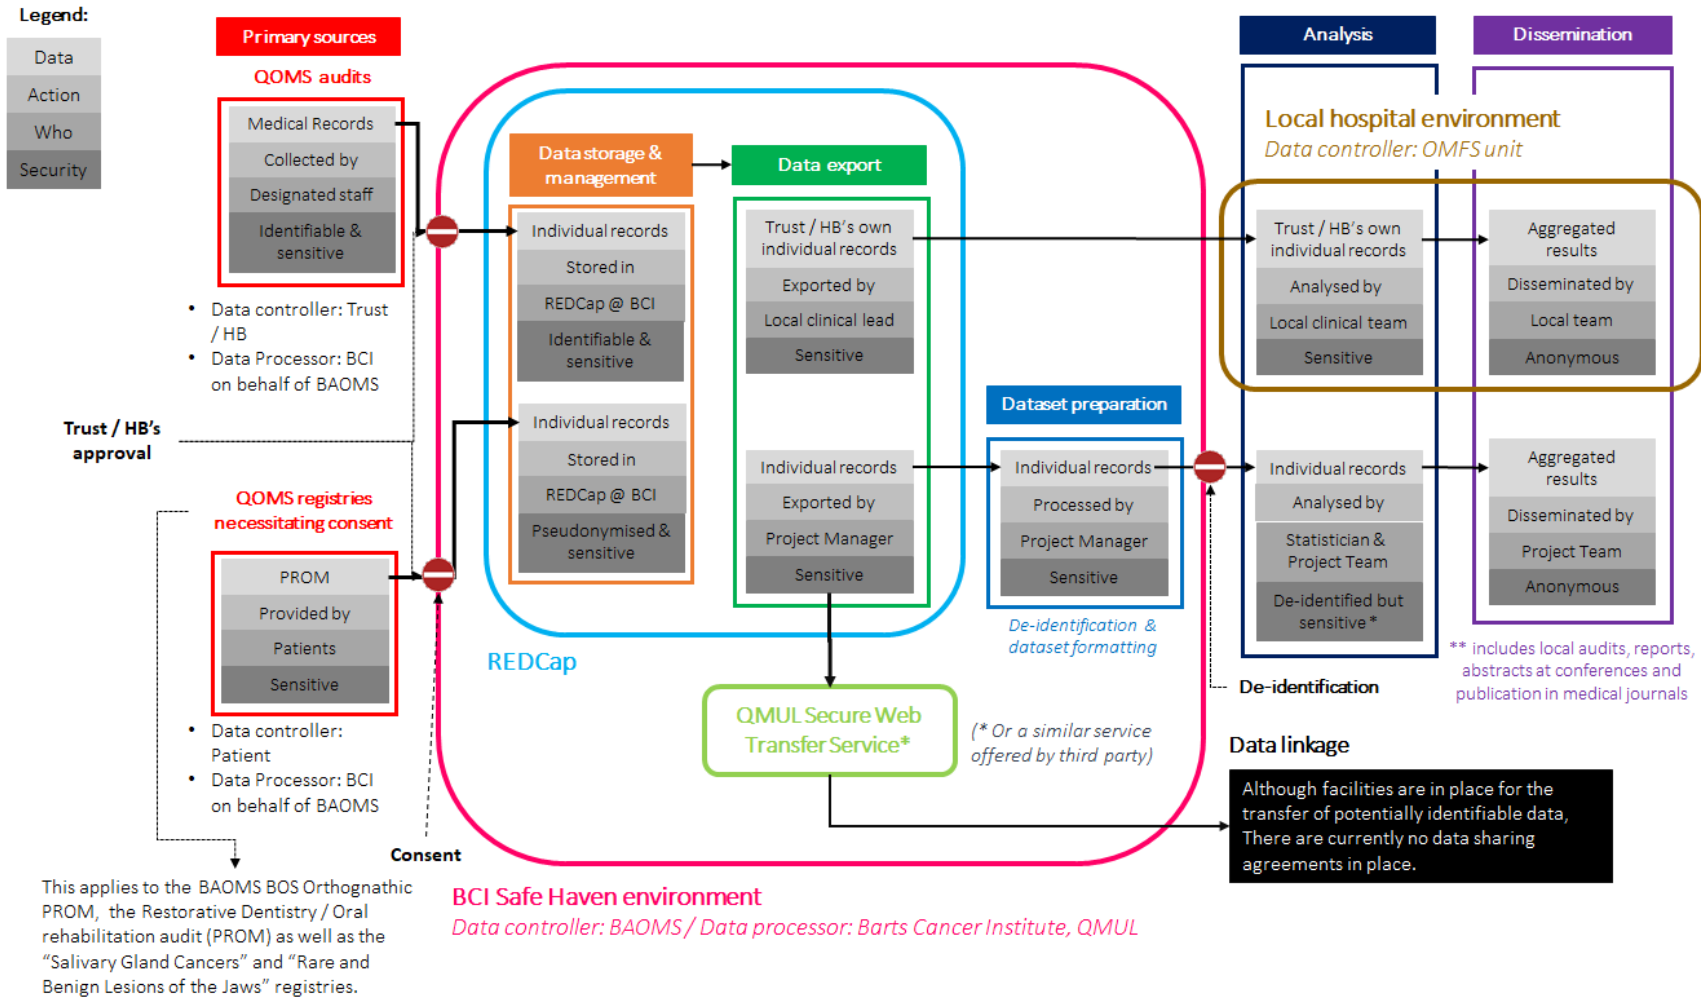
Legend:
Data
Action
Who
Security

Primary sources
QOMS audits

Medical Records
Collected by
Designated staff
Identifiable & sensitive

• Data controller: Trust / HB
• Data Processor: BCI on behalf of BAOMS

Trust / HB's approval

QOMS registries necessitating consent

PROM
Provided by
Patients
Sensitive

• Data controller: Patient
• Data Processor: BCI on behalf of BAOMS

Consent

This applies to the BAOMS BOS Orthognathic PROM, the Restorative Dentistry / Oral rehabilitation audit (PROM) as well as the "Salivary Gland Cancers" and "Rare and Benign Lesions of the Jaws" registries.

Data storage & management

Individual records
Stored in
REDCap @ BCI
Identifiable & sensitive

Individual records
Stored in
REDCap @ BCI
Pseudonymised & sensitive

REDCap

Data export

Trust / HB's own individual records
Exported by
Local clinical lead
Sensitive

Individual records
Exported by
Project Manager
Sensitive

QMUL Secure Web Transfer Service*

(* Or a similar service offered by third party)

Dataset preparation

Individual records
Processed by
Project Manager
Sensitive

De-identification & dataset formatting

BCI Safe Haven environment
Data controller: BAOMS / Data processor: Barts Cancer Institute, QMUL

Analysis

Dissemination

Local hospital environment
Data controller: OMFS unit

Trust / HB's own individual records
Analysed by
Local clinical team
Sensitive

Aggregated results
Disseminated by
Local team
Anonymous

Individual records
Analysed by
Statistician & Project Team
De-identified but sensitive *

Aggregated results
Disseminated by
Project Team
Anonymous

De-identification

** includes local audits, reports, abstracts at conferences and publication in medical journals

Data linkage

Although facilities are in place for the transfer of potentially identifiable data, There are currently no data sharing agreements in place.